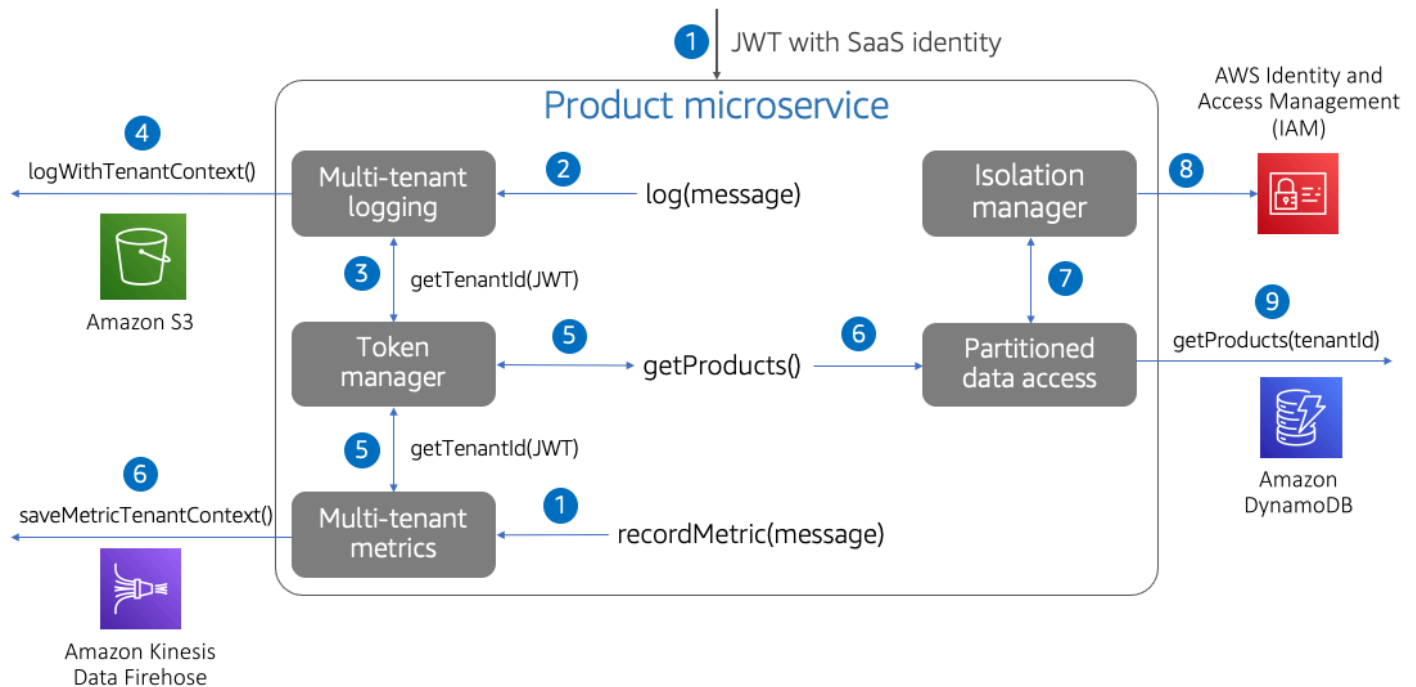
1 JWT with SaaS identity

Product microservice

4
logWithTenantContext()

Amazon S3

2
Multi-tenant logging
log(message)

Isolation manager

8

AWS Identity and Access Management (IAM)

3
getTenantId(JWT)

7

Token manager
5
getProducts()
6
Partitioned data access

9
getProducts(tenantId)

Amazon DynamoDB

5
getTenantId(JWT)

6
saveMetricTenantContext()

1
Multi-tenant metrics
recordMetric(message)

Amazon Kinesis Data Firehose